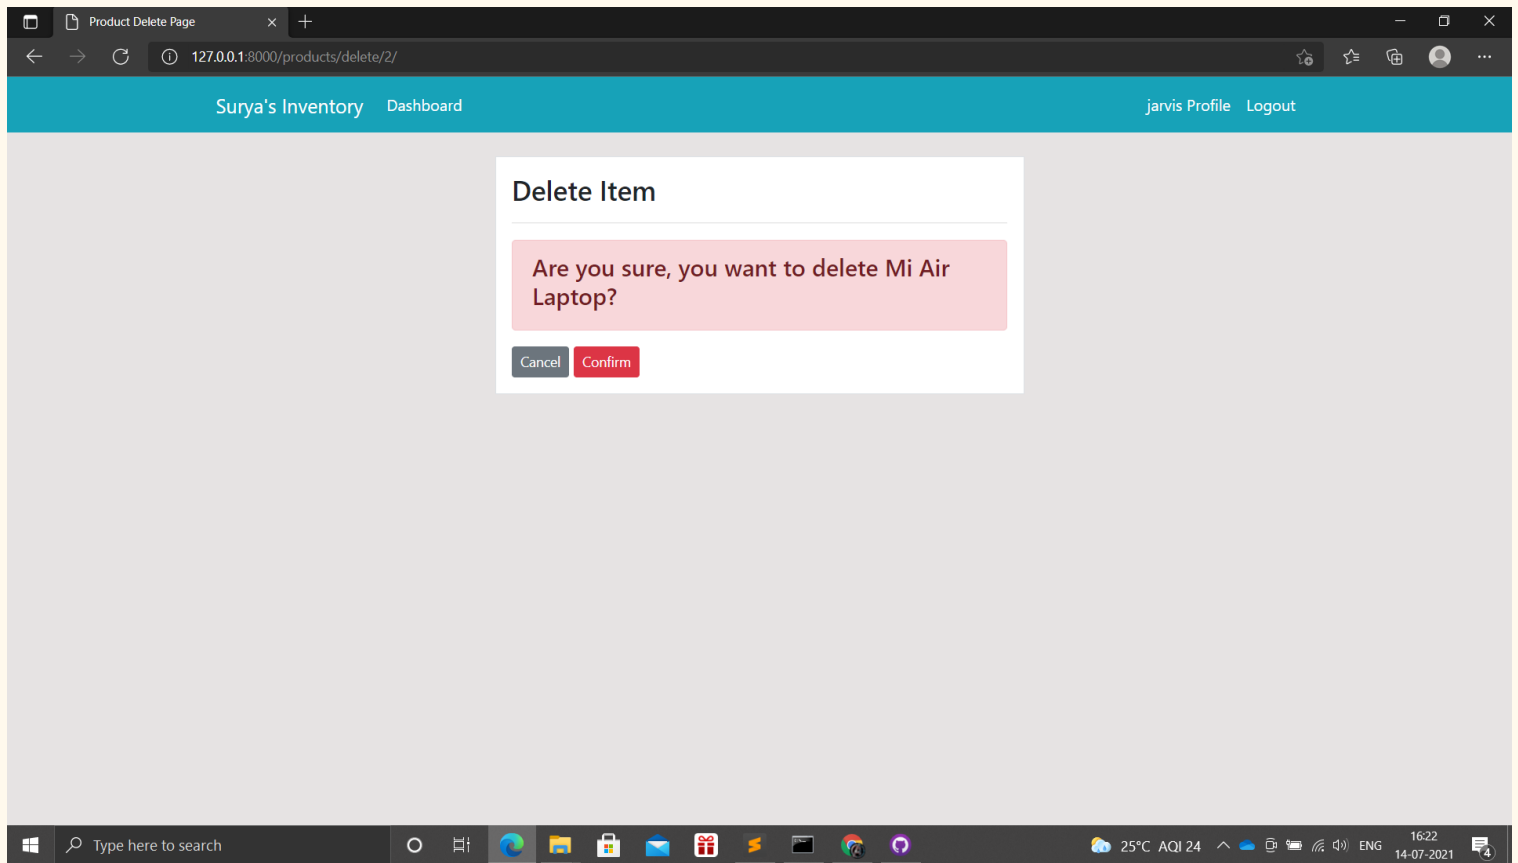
Product Delete Page

127.0.0.1:8000/products/delete/2/

Surya's Inventory Dashboard

jarvis Profile Logout

Delete Item

Are you sure, you want to delete Mi Air Laptop?

Cancel Confirm

Type here to search

25°C AQI 24 ENG 16:22 14-07-2021

4